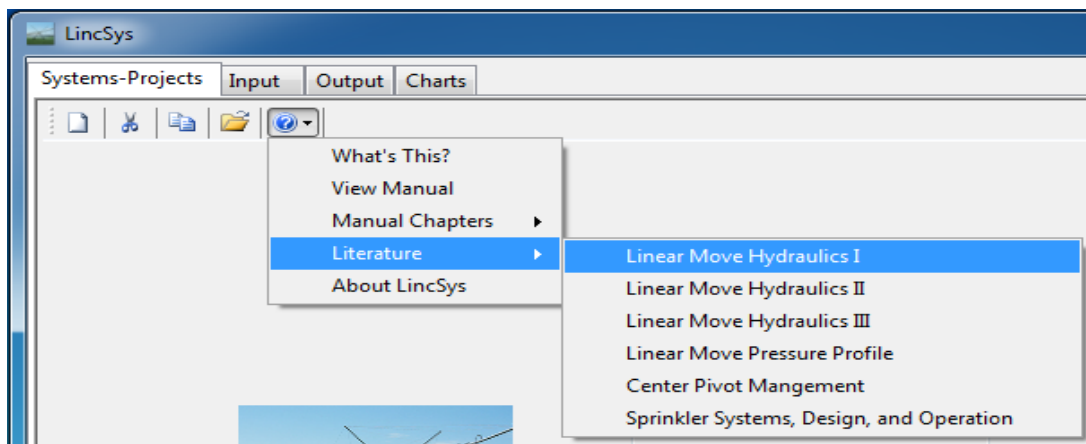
LincSys

Systems-Projects | Input | Output | Charts

What's This?
View Manual
Manual Chapters
Literature
About LincSys

Linear Move Hydraulics I
Linear Move Hydraulics II
Linear Move Hydraulics III
Linear Move Pressure Profile
Center Pivot Mangement
Sprinkler Systems, Design, and Operation